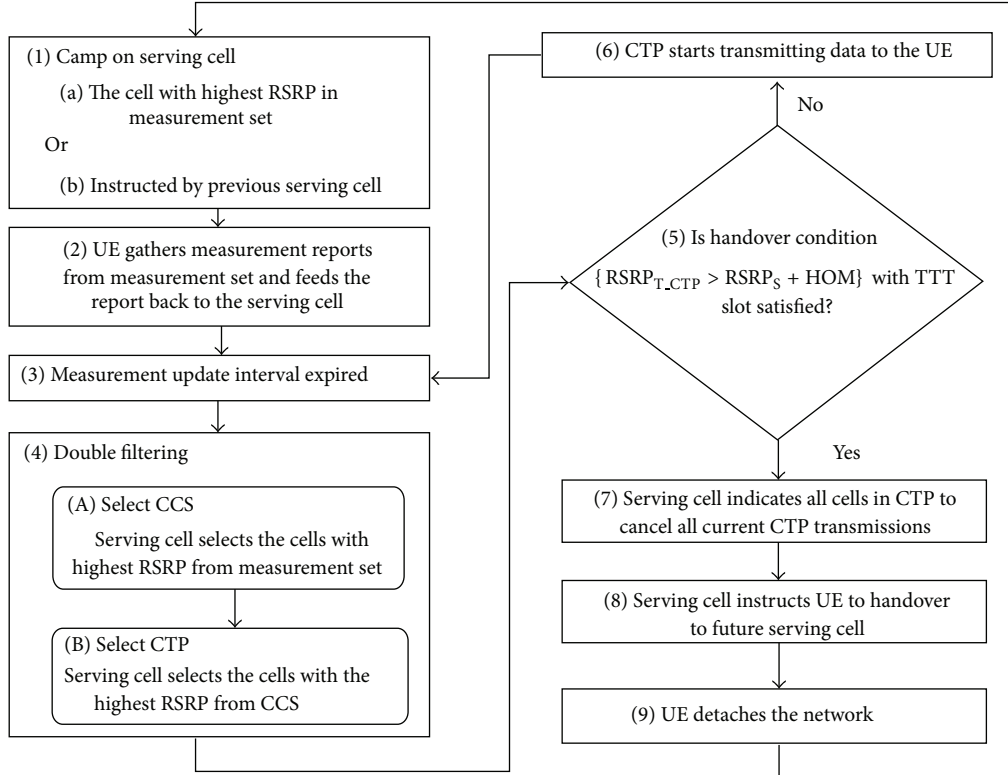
(1) Camp on serving cell

(a) The cell with highest RSRP in measurement set

Or

(b) Instructed by previous serving cell

(2) UE gathers measurement reports from measurement set and feeds the report back to the serving cell

(3) Measurement update interval expired

(4) Double filtering

(A) Select CCS

Serving cell selects the cells with highest RSRP from measurement set

(B) Select CTP

Serving cell selects the cells with the highest RSRP from CCS

(6) CTP starts transmitting data to the UE

No

(5) Is handover condition $\{RSRP_{T\_CTP} > RSRP_S + HOM\}$ with TTT slot satisfied?

Yes

(7) Serving cell indicates all cells in CTP to cancel all current CTP transmissions

(8) Serving cell instructs UE to handover to future serving cell

(9) UE detaches the network